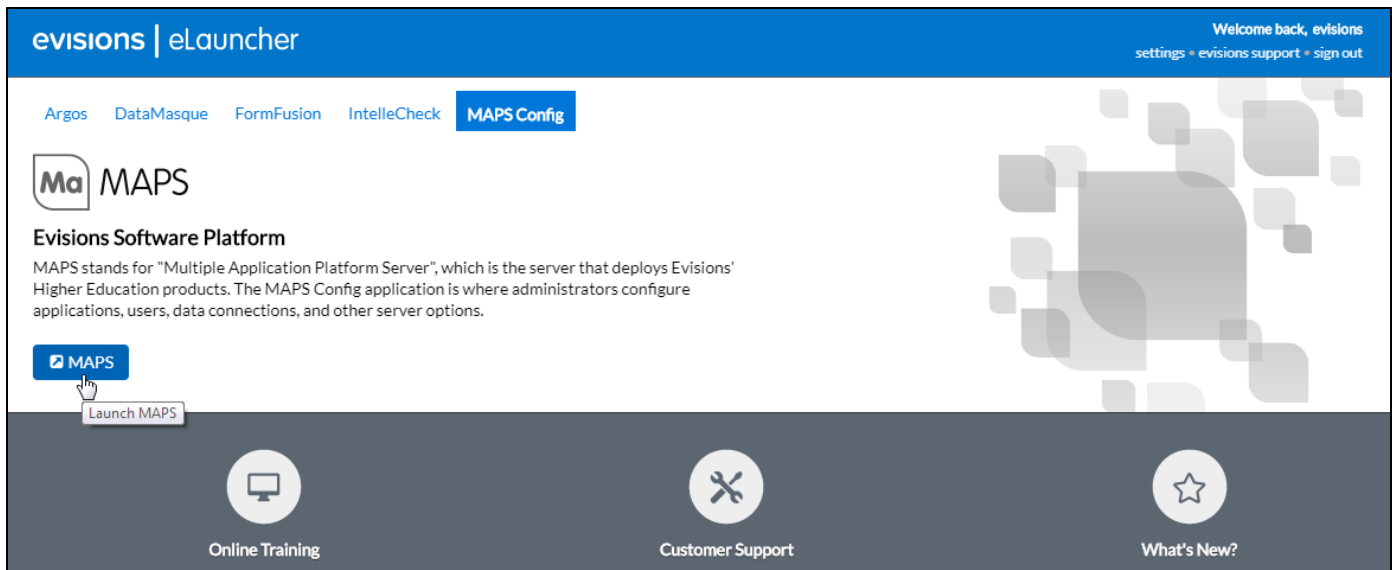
evisions | eLauncher

Welcome back, evisions
settings • evisions support • sign out

Argos DataMasque FormFusion IntelleCheck MAPS Config

Ma MAPS

Evisions Software Platform

MAPS stands for "Multiple Application Platform Server", which is the server that deploys Evisions' Higher Education products. The MAPS Config application is where administrators configure applications, users, data connections, and other server options.

MAPS

Launch MAPS

Online Training

Customer Support

What's New?